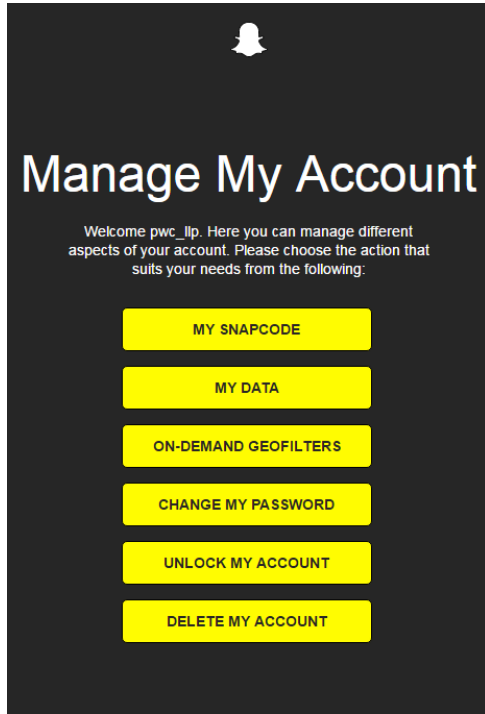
Manage My Account

Welcome pwc_llp. Here you can manage different aspects of your account. Please choose the action that suits your needs from the following:

MY SNAPCODE

MY DATA

ON-DEMAND GEOFILTERS

CHANGE MY PASSWORD

UNLOCK MY ACCOUNT

DELETE MY ACCOUNT